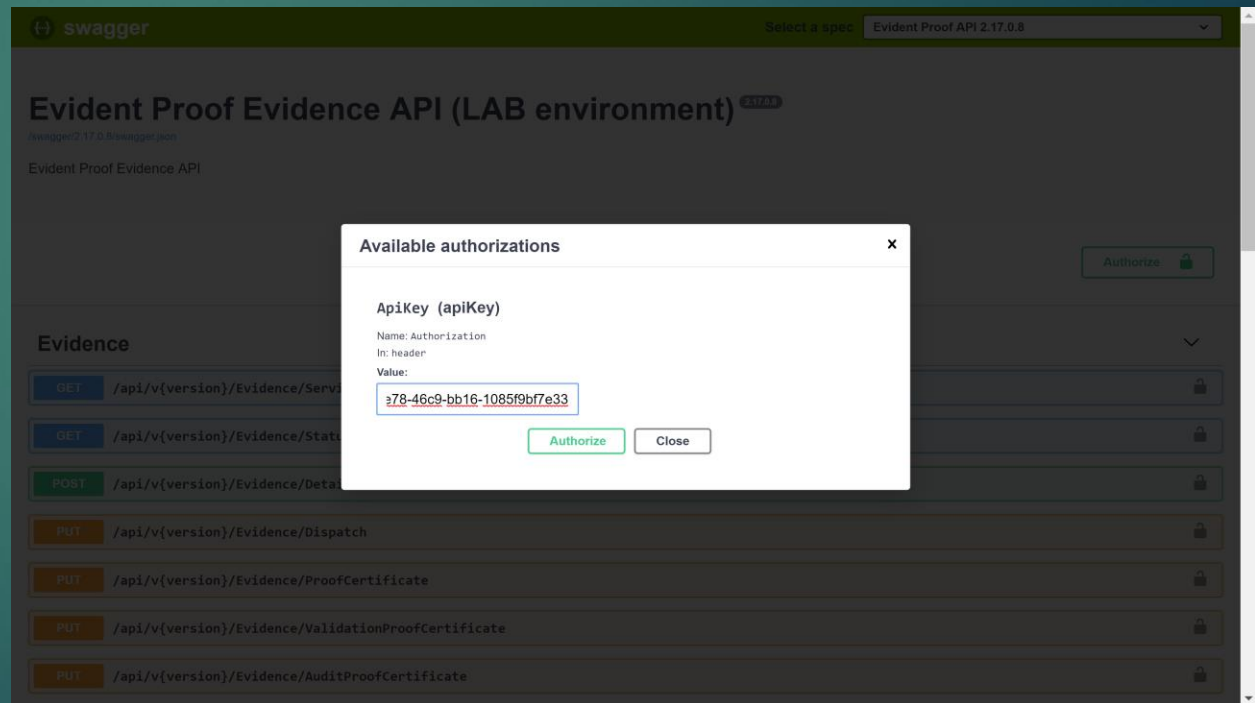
swagger

Select a spec Evident Proof API 2.17.0.8

Evident Proof Evidence API (LAB environment) 2.17.0.8

/swagger/2.17.0.8/swagger.json

Evident Proof Evidence API

Authorize

Evidence

GET /api/v{version}/Evidence/Servi

GET /api/v{version}/Evidence/Stat

POST /api/v{version}/Evidence/Deta

PUT /api/v{version}/Evidence/Dispatch

PUT /api/v{version}/Evidence/ProofCertificate

PUT /api/v{version}/Evidence/ValidationProofCertificate

PUT /api/v{version}/Evidence/AuditProofCertificate

Available authorizations

×

ApiKey (apiKey)

Name: Authorization

In: header

Value:

e78-46c9-bb16-1085f9bf7e33

Authorize Close